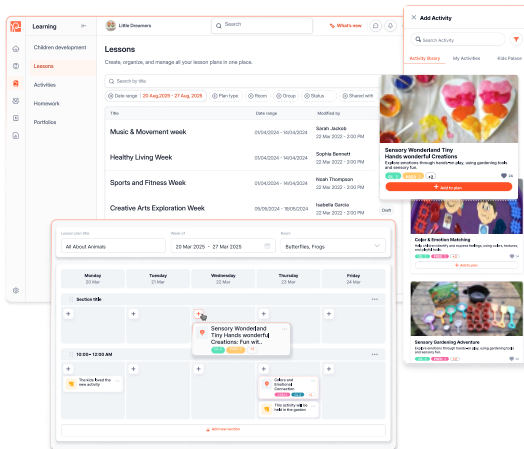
Learning

Little Dreamers

Search

What's new

Children development

Lessons

Activities

Homework

Portfolios

Lessons

Create, organize, and manage all your lesson plans in one place.

Search by title

Date range 20 Aug 2026 - 27 Aug 2026

Plan type

Room

Group

Status

Shared with

| Title | Date range | Modified by |
|---|---|---|
| Music & Movement week | 01/04/2026 - 14/04/2026 | Sarah Jacksb 22 Mar 2022 · 2:00 PM |
| Healthy Living Week | 01/04/2026 - 14/04/2026 | Sophia Bennett 22 Mar 2022 · 2:00 PM |
| Sports and Fitness Week | 01/04/2026 - 14/04/2026 | Noah Thompson 22 Mar 2022 · 2:00 PM |
| Creative Arts Exploration Week | 05/05/2026 - 18/05/2026 | Isabella Garcia 22 Mar 2022 · 2:00 PM |

Draft

Add Activity

Search Activity

Activity library

My Activities

Kids Passion

Sensory Wonderland Tiny Hands wonderful Creations

Explore emotions through hands-on play, using gardening tools and sensory bins.

+2

Add to plan

Color & Emotion Matching

Explore emotions and express feelings, using colors, textures, and colorful tools.

Add to plan

Sensory Gardening Adventure

Explore emotions through hands-on play, using gardening tools and sensory bins.

Lesson plan title

All About Animals

Week of

20 Mar 2025 - 27 Mar 2025

Room

Butterflies, Frogs

Monday 20 Mar

Tuesday 21 Mar

Wednesday 22 Mar

Thursday 23 Mar

Friday 24 Mar

Section title

Sensory Wonderland Tiny Hands wonderful Creations: Fun wit...

10:00 - 12:00 AM

The kids loved the new activity

Colors and Emotions Connection

This activity was so fun to do in the garden

Add new section